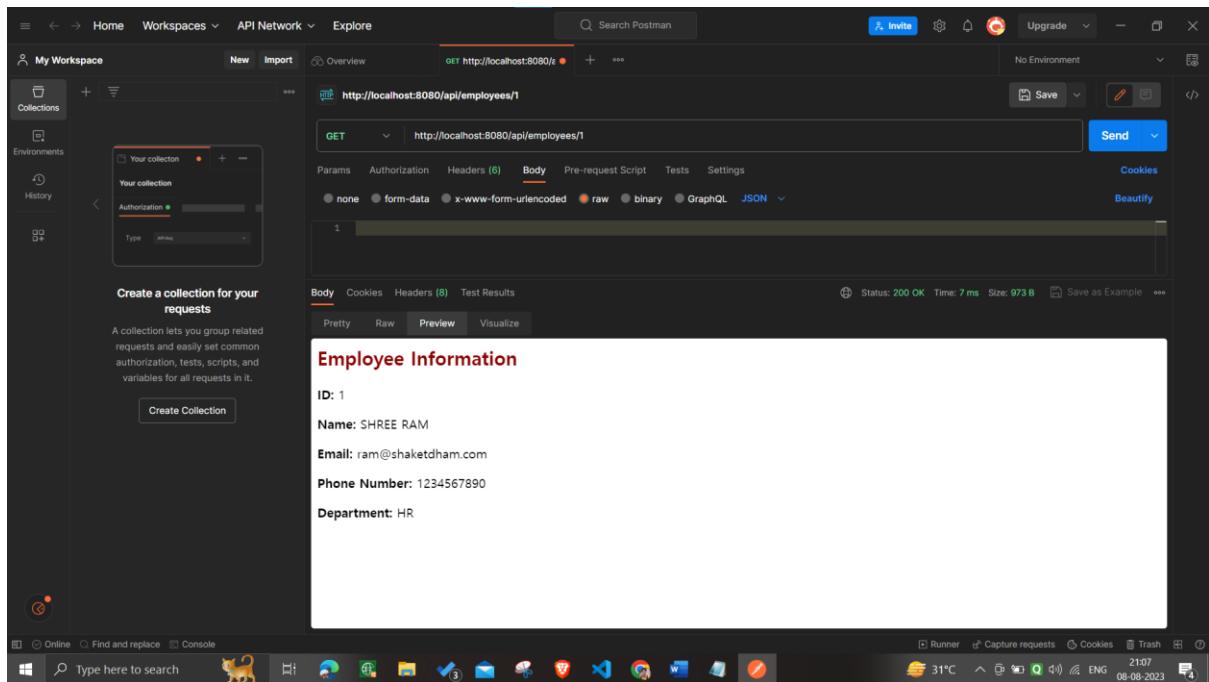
Home Workspaces API Network Explore

Search Postman

Invite Upgrade

My Workspace New Import

Overview GET http://localhost:8080/a

No Environment

Collections

Environments

History

Your collecton

Your collection

Authorization

Type

Create a collection for your requests

A collection lets you group related requests and easily set common authorization, tests, scripts, and variables for all requests in it.

Create Collection

http://localhost:8080/api/employees/1

Save

GET http://localhost:8080/api/employees/1

Send

Params Authorization Headers (6) Body Pre-request Script Tests Settings

Cookies

none form-data x-www-form-urlencoded raw binary GraphQL JSON

Beautify

1

Body Cookies Headers (8) Test Results

Status: 200 OK Time: 7 ms Size: 973 B Save as Example

Pretty Raw Preview Visualize

Employee Information

ID: 1

Name: SHREE RAM

Email: ram@shaketdham.com

Phone Number: 1234567890

Department: HR

Online Find and replace Console

Runner Capture requests Cookies Trash

Type here to search

31°C ENG 21:07 08-08-2023